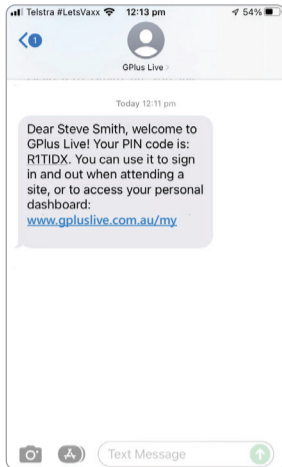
Telstra #LetsVaxx 12:13 pm 54%

1

GPlus Live >

Today 12:11 pm

Dear Steve Smith, welcome to GPlus Live! Your PIN code is: R1TIDX. You can use it to sign in and out when attending a site, or to access your personal dashboard: www.gpluslive.com.au/my

Text Message